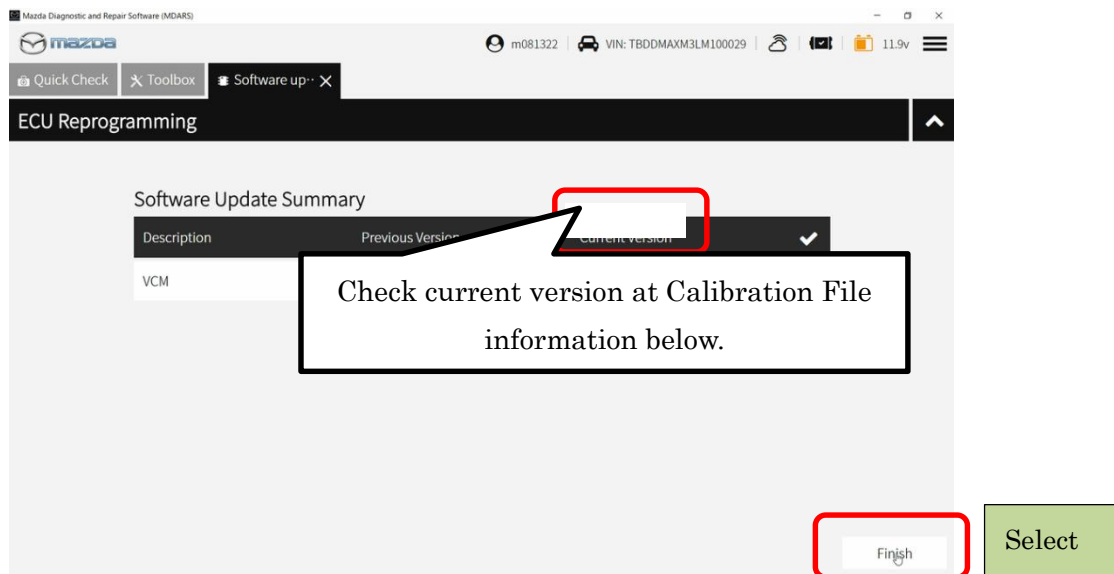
Mazda Diagnostic and Repair Software (MDARS)

mazda

m081322 | VIN: TBDDMAXM3LM100029 | 11.9v

Quick Check | Toolbox | Software up··

ECU Reprogramming

Software Update Summary

| Description | Previous Version | Current Version |
|---|---|---|
| VCM | | |

Check current version at Calibration File information below.

Finish

Select